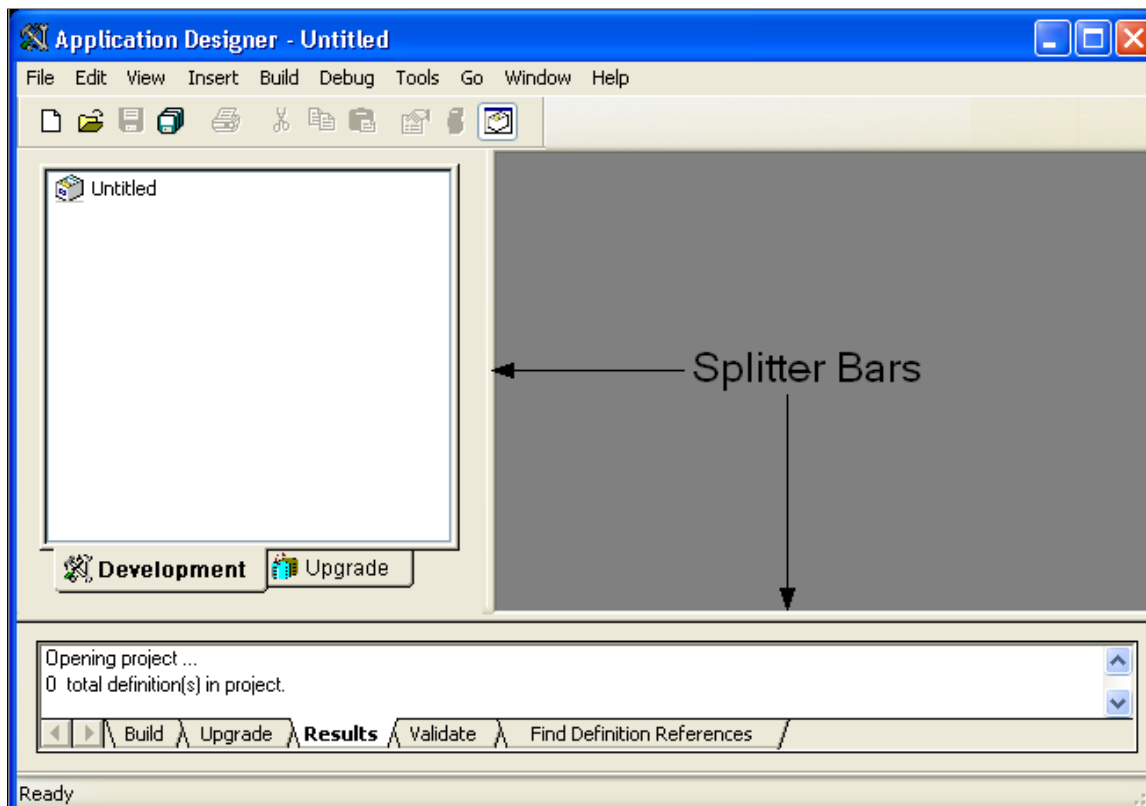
Application Designer - Untitled

File Edit View Insert Build Debug Tools Go Window Help

Untitled

Splitter Bars

Development Upgrade

Opening project ...
0 total definition(s) in project.

Build Upgrade Results Validate Find Definition References

Ready